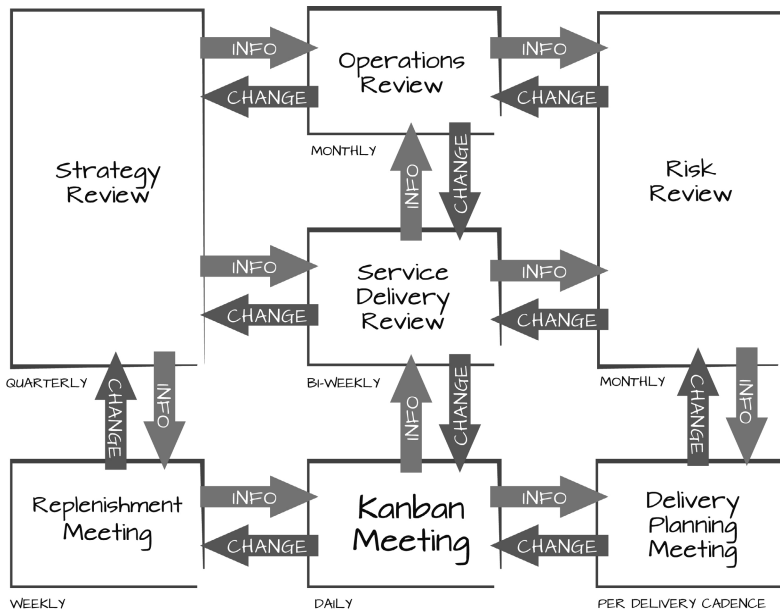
Strategy Review

QUARTERLY

INFO

CHANGE

Operations Review

MONTHLY

INFO

CHANGE

Risk Review

MONTHLY

INFO

CHANGE

INFO

CHANGE

Service Delivery Review

BI-WEEKLY

INFO

CHANGE

CHANGE

INFO

INFO

CHANGE

CHANGE

INFO

Replenishment Meeting

WEEKLY

INFO

CHANGE

Kanban Meeting

DAILY

INFO

CHANGE

Delivery Planning Meeting

PER DELIVERY CADENCE